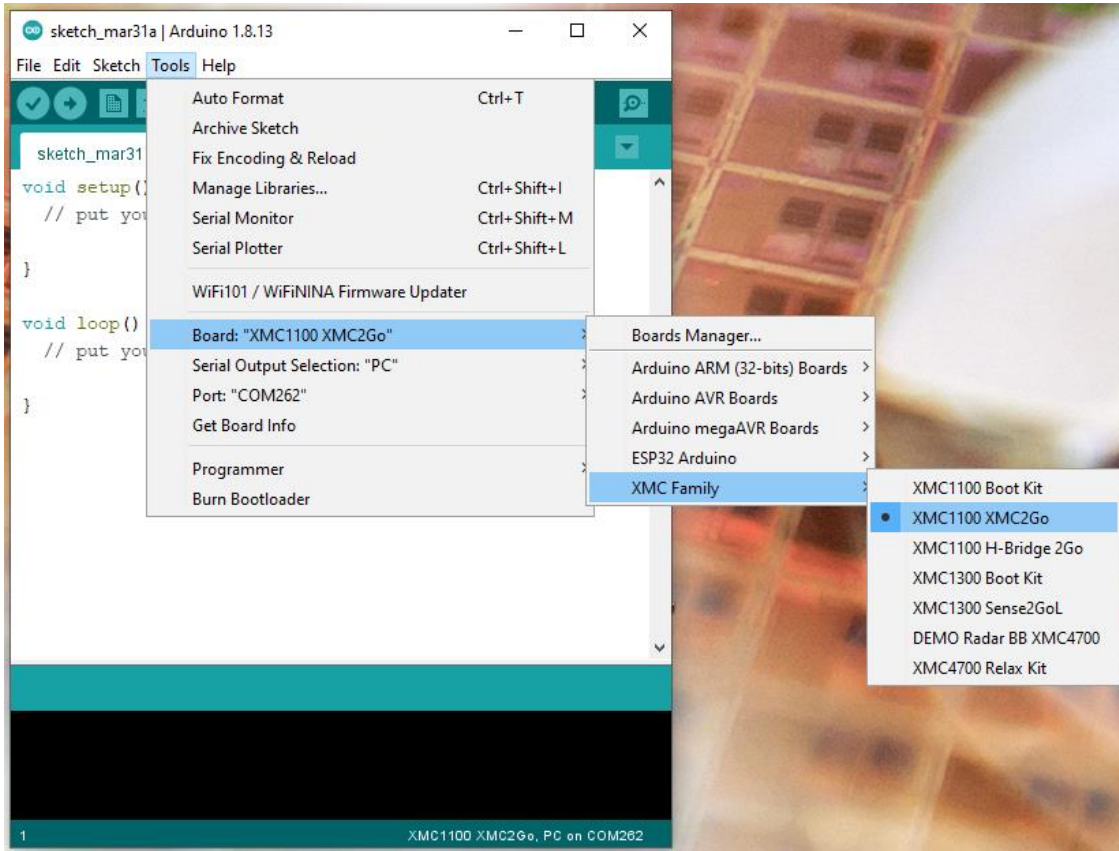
sketch_mar31a | Arduino 1.8.13

File Edit Sketch Tools Help

sketch_mar31

void setup()
// put you

}

void loop()
// put you

}

Auto Format Ctrl+T
Archive Sketch
Fix Encoding & Reload
Manage Libraries... Ctrl+Shift+I
Serial Monitor Ctrl+Shift+M
Serial Plotter Ctrl+Shift+L
WiFi101 / WiFiNINA Firmware Updater
Board: "XMC1100 XMC2Go"
Serial Output Selection: "PC"
Port: "COM262"
Get Board Info
Programmer
Burn Bootloader

Boards Manager...
Arduino ARM (32-bits) Boards
Arduino AVR Boards
Arduino megaAVR Boards
ESP32 Arduino
XMC Family

XMC1100 Boot Kit
XMC1100 XMC2Go
XMC1100 H-Bridge 2Go
XMC1300 Boot Kit
XMC1300 Sense2GoL
DEMO Radar BB XMC4700
XMC4700 Relax Kit

1
XMC1100 XMC2Go, PC on COM262